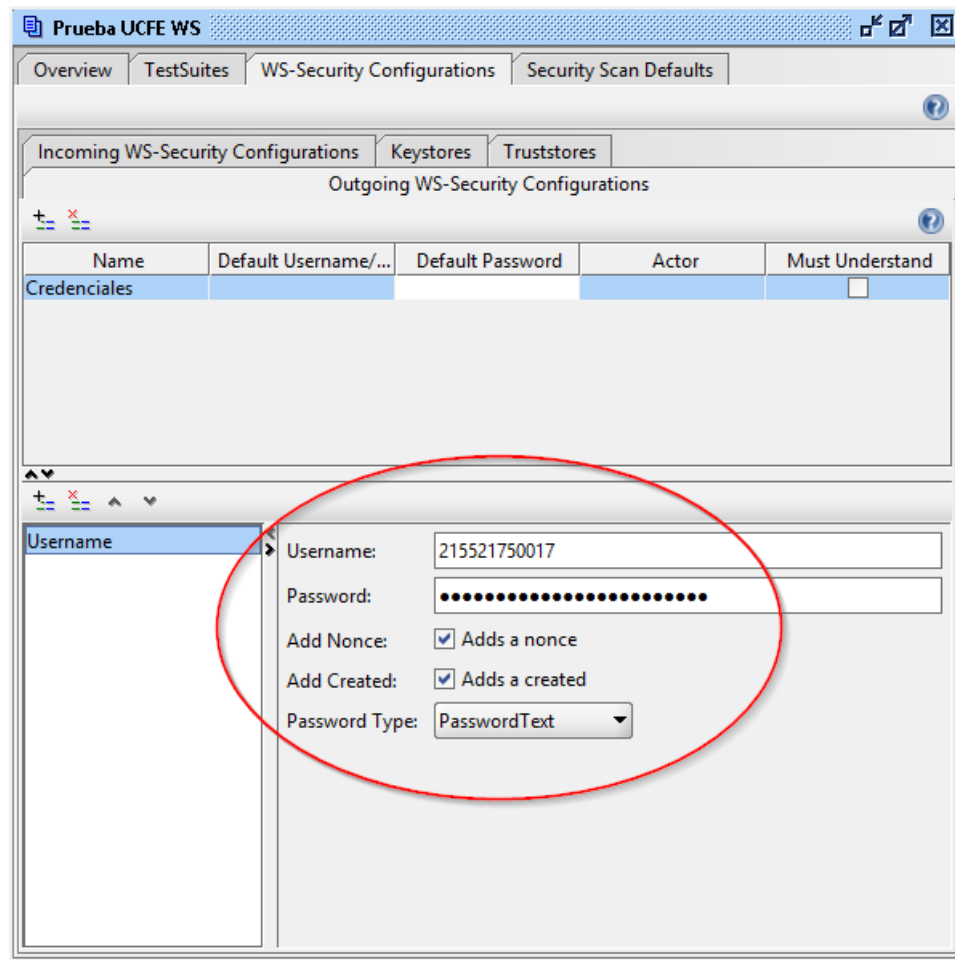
Prueba UCFE WS

Overview | TestSuites | WS-Security Configurations | Security Scan Defaults

Incoming WS-Security Configurations | Keystores | Truststores

Outgoing WS-Security Configurations

| Name | Default Username/... | Default Password | Actor | Must Understand |
|---|---|---|---|---|
| Credenciales | | | | |

Username

Username: 215521750017

Password: ••••••••••••••••••••••••

Add Nonce: Adds a nonce

Add Created: Adds a created

Password Type: PasswordText